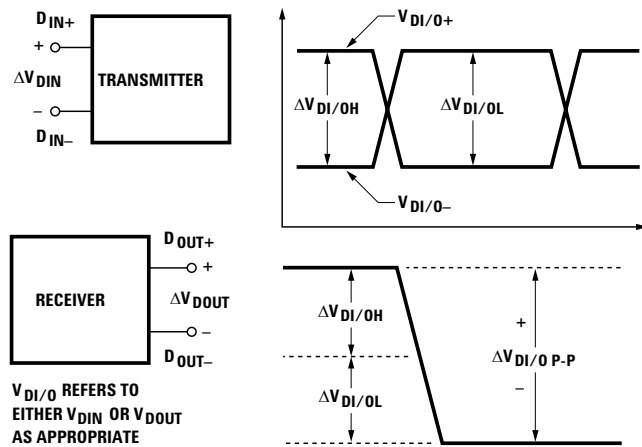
$D_{IN+}$

+

$\Delta V_{DIN}$

–

$D_{IN-}$

TRANSMITTER

$V_{DI/O+}$

$\Delta V_{DI/OH}$

$\Delta V_{DI/OL}$

$V_{DI/O-}$

RECEIVER

$D_{OUT+}$

+

$\Delta V_{DOUT}$

–

$D_{OUT-}$

$V_{DI/O}$ REFERS TO EITHER $V_{DIN}$ OR $V_{DOUT}$ AS APPROPRIATE

$\Delta V_{DI/OH}$

$\Delta V_{DI/OL}$

+

$\Delta V_{DI/O\ P\text{-}P}$

–